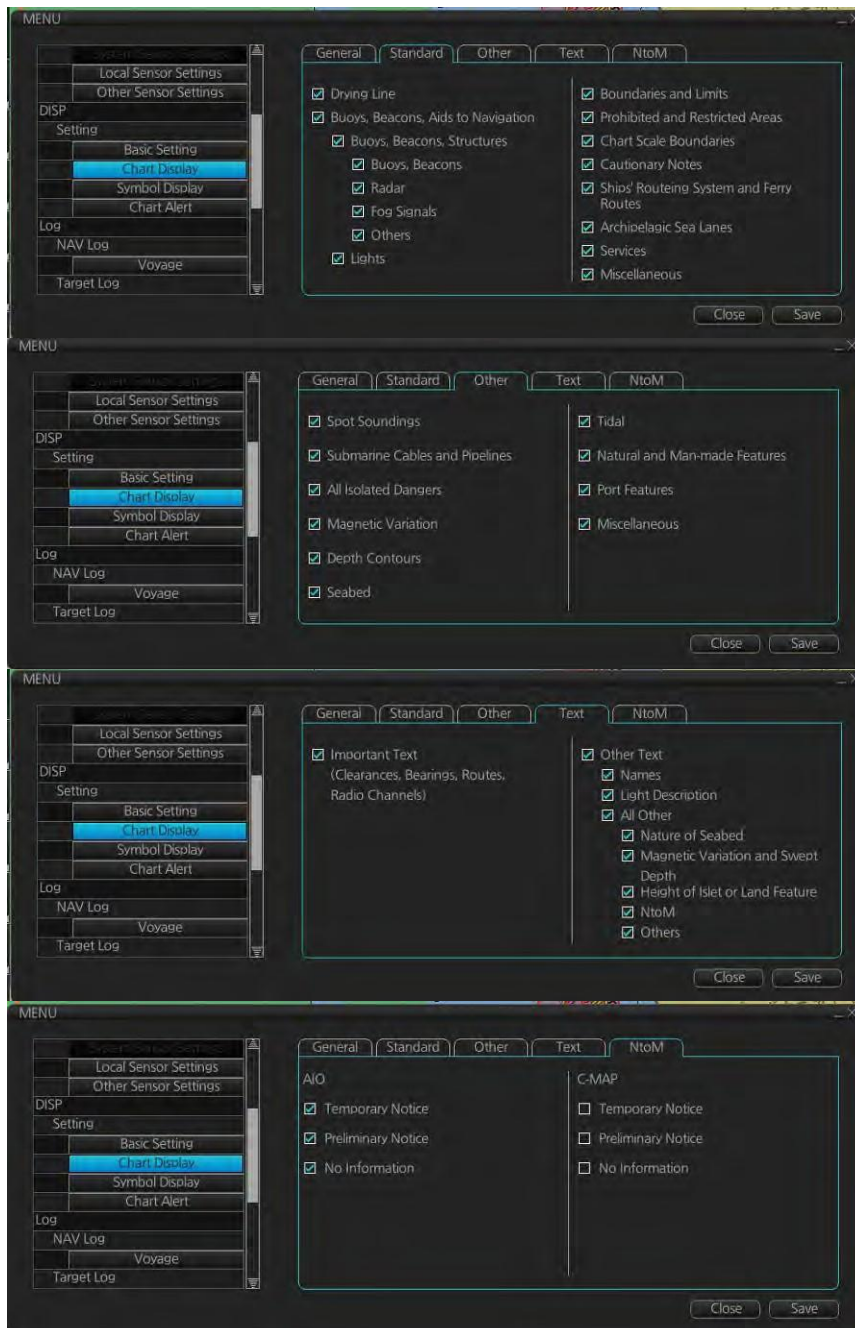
MENU

System Sensor Settings
Local Sensor Settings
Other Sensor Settings
DISP
Setting
Basic Setting
Chart Display
Symbol Display
Chart Alert
Log
NAV Log
Voyage
Target Log

General | Standard | Other | Text | NtoM

☑ Drying Line
☑ Buoys, Beacons, Aids to Navigation
☑ Buoys, Beacons, Structures
☑ Buoys, Beacons
☑ Radar
☑ Fog Signals
☑ Others
☑ Lights

☑ Boundaries and Limits
☑ Prohibited and Restricted Areas
☑ Chart Scale Boundaries
☑ Cautionary Notes
☑ Ships' Routeing System and Ferry Routes
☑ Archipelagic Sea Lanes
☑ Services
☑ Miscellaneous

Close | Save

MENU

System Sensor Settings
Local Sensor Settings
Other Sensor Settings
DISP
Setting
Basic Setting
Chart Display
Symbol Display
Chart Alert
Log
NAV Log
Voyage
Target Log

General | Standard | Other | Text | NtoM

☑ Spot Soundings
☑ Submarine Cables and Pipelines
☑ All Isolated Dangers
☑ Magnetic Variation
☑ Depth Contours
☑ Seabed

☑ Tidal
☑ Natural and Man-made Features
☑ Port Features
☑ Miscellaneous

Close | Save

MENU

System Sensor Settings
Local Sensor Settings
Other Sensor Settings
DISP
Setting
Basic Setting
Chart Display
Symbol Display
Chart Alert
Log
NAV Log
Voyage
Target Log

General | Standard | Other | Text | NtoM

☑ Important Text (Clearances, Bearings, Routes, Radio Channels)

☑ Other Text
☑ Names
☑ Light Description
☑ All Other
☑ Nature of Seabed
☑ Magnetic Variation and Swept Depth
☑ Height of Islet or Land Feature
☑ NtoM
☑ Others

Close | Save

MENU

System Sensor Settings
Local Sensor Settings
Other Sensor Settings
DISP
Setting
Basic Setting
Chart Display
Symbol Display
Chart Alert
Log
NAV Log
Voyage
Target Log

General | Standard | Other | Text | NtoM

AIO
☑ Temporary Notice
☑ Preliminary Notice
☑ No Information

C-MAP
☐ Temporary Notice
☐ Preliminary Notice
☐ No Information

Close | Save